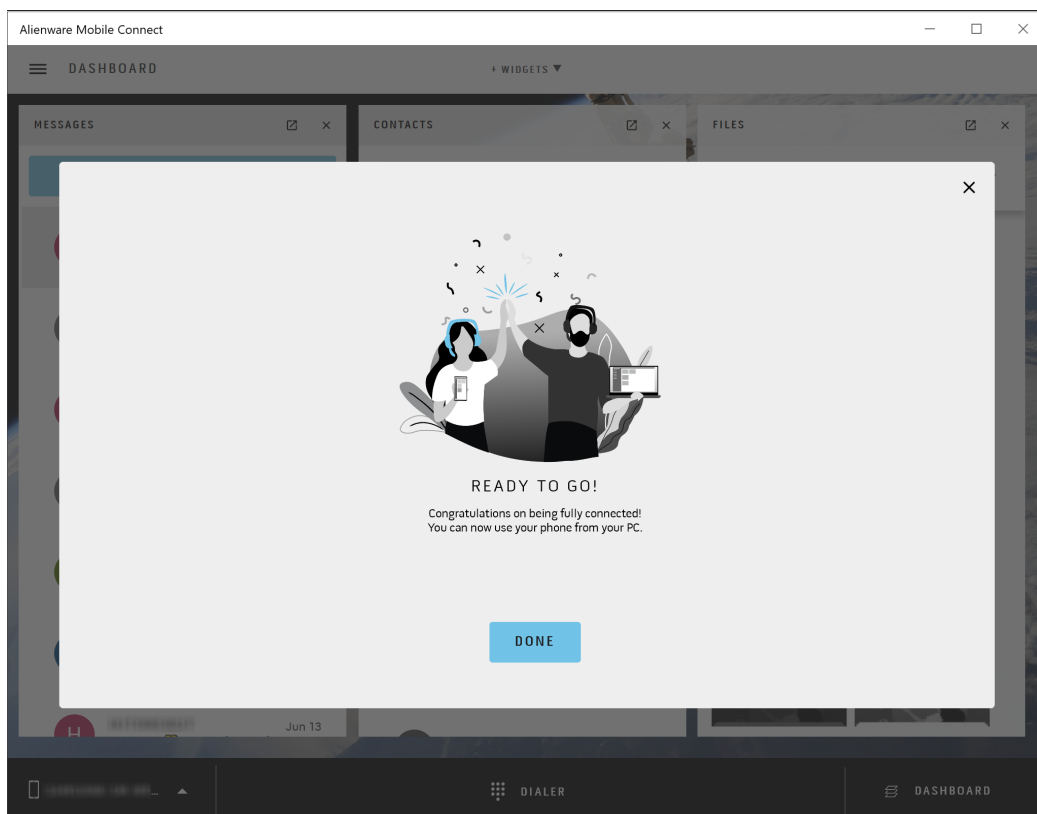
Alienware Mobile Connect

DASHBOARD

+ WIDGETS ▼

MESSAGES

CONTACTS

FILES

READY TO GO!

Congratulations on being fully connected!
You can now use your phone from your PC.

DONE

H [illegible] Jun 13

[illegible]

DIALER

DASHBOARD